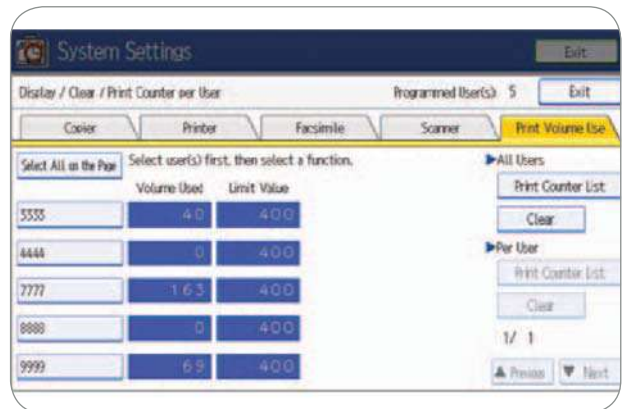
System Settings

Exit

Display / Clear / Print Counter per User

Programmed User(s) 5

Exit

Copier | Printer | Facsimile | Scanner | Print Volume Use

Select All on the Page

Select user(s) first, then select a function.

| | Volume Used | Limit Value |
|---|---|---|
| 5555 | 40 | 400 |
| 4444 | 0 | 400 |
| 7777 | 163 | 400 |
| 8888 | 0 | 400 |
| 9999 | 69 | 400 |

▶All Users

Print Counter List

Clear

▶Per User

Print Counter List

Clear

1/ 1

▲ Previous

▼ Next